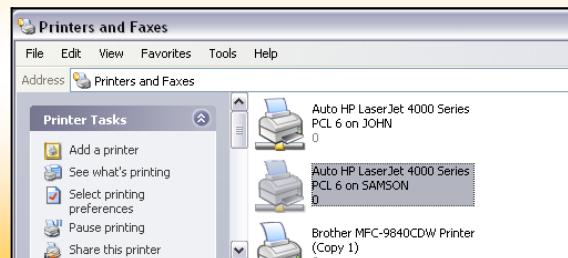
Printers and Faxes

File Edit View Favorites Tools Help

Address Printers and Faxes

Printer Tasks

Add a printer

See what's printing

Select printing preferences

Pause printing

Share this printer

Auto HP LaserJet 4000 Series PCL 6 on JOHN
0

Auto HP LaserJet 4000 Series PCL 6 on SAMSON
0

Brother MFC-9840CDW Printer (Copy 1)